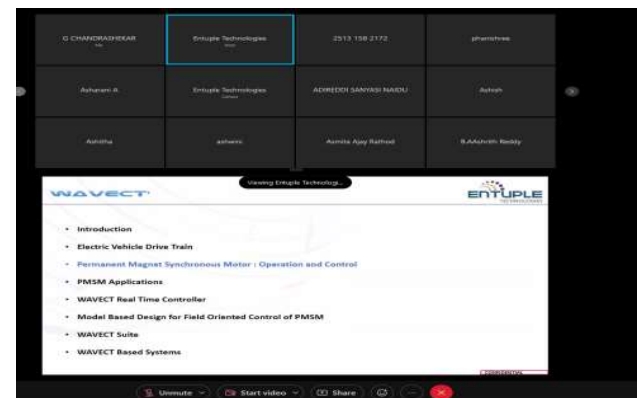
G CHANDRASHEKAR

Entuple Technologies

2513 158 2172

pharshree

Ashwani A

Entuple Technologies

ADIREDDI SANYASI NAIDU

Ashish

Ashitha

ashwini

Asmita Ajay Rathod

B.Akshith Reddy

Viewing Entuple Technologi...

WAVECT

ENTUPLE

- Introduction
- Electric Vehicle Drive Train
- Permanent Magnet Synchronous Motor : Operation and Control
- PMSM Applications
- WAVECT Real Time Controller
- Model Based Design for Field Oriented Control of PMSM
- WAVECT Suite
- WAVECT Based Systems

Unmute

Start video

Share